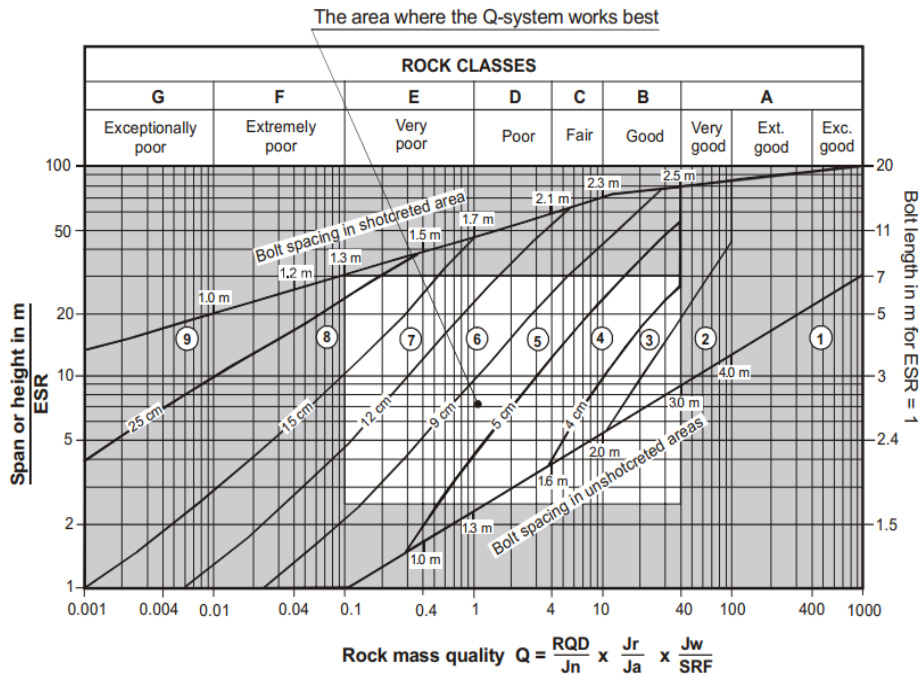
The area where the Q-system works best

ROCK CLASSES

| G | F | E | D | C | B | A | | |
|---|---|---|---|---|---|---|---|---|
| Exceptionally poor | Extremely poor | Very poor | Poor | Fair | Good | Very good | Ext. good | Exc. good |

100
50
20
10
5
2
1

Span or height in m / ESR

20
11
7
5
3
2.4
1.5

Bolt length in m for ESR = 1

Bolt spacing in shotcreted area

1.0 m
1.2 m
1.3 m
1.5 m
1.7 m
2.1 m
2.3 m
2.5 m

9
8
7
6
5
4
3
2
1

25 cm
15 cm
12 cm
9 cm
5 cm
4 cm

4.0 m
3.0 m
2.0 m
1.6 m
1.3 m
1.0 m

Bolt spacing in unshotcreted areas

0.001 0.004 0.01 0.04 0.1 0.4 1 4 10 40 100 400 1000

Rock mass quality $Q = \frac{RQD}{Jn} \times \frac{Jr}{Ja} \times \frac{Jw}{SRF}$